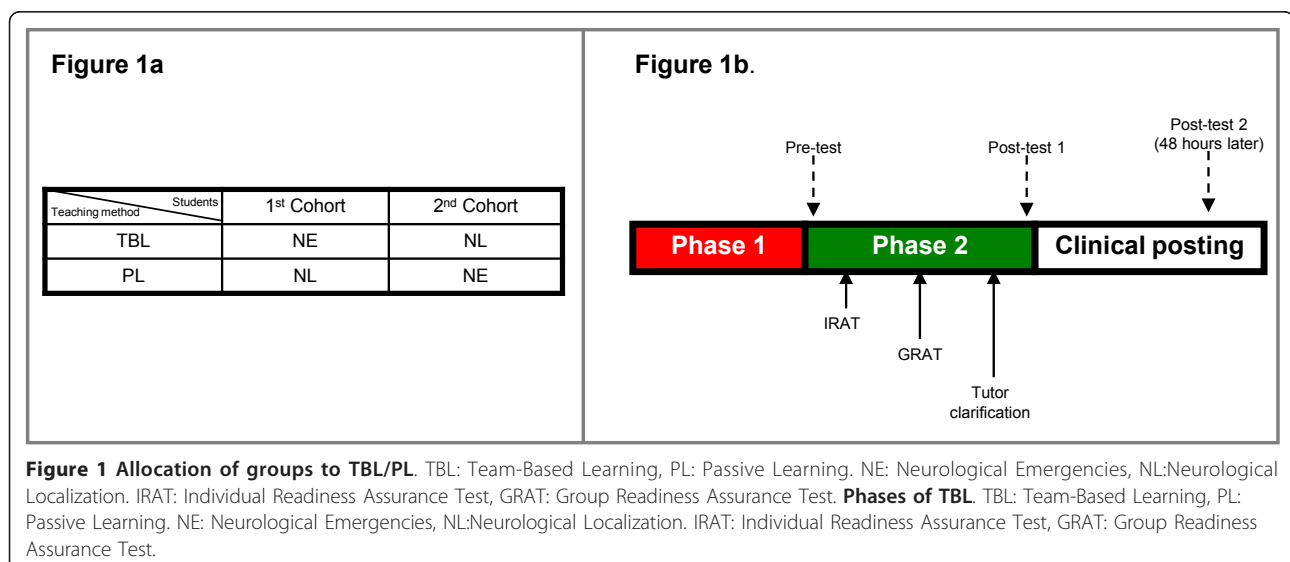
Figure 1a

| Students / Teaching method | 1$^{st}$ Cohort | 2$^{nd}$ Cohort |
|---|---|---|
| TBL | NE | NL |
| PL | NL | NE |

Figure 1b.

Pre-test

Post-test 1

Post-test 2 (48 hours later)

Phase 1

Phase 2

Clinical posting

IRAT

GRAT

Tutor clarification

**Figure 1 Allocation of groups to TBL/PL**. TBL: Team-Based Learning, PL: Passive Learning. NE: Neurological Emergencies, NL:Neurological Localization. IRAT: Individual Readiness Assurance Test, GRAT: Group Readiness Assurance Test. **Phases of TBL**. TBL: Team-Based Learning, PL: Passive Learning. NE: Neurological Emergencies, NL:Neurological Localization. IRAT: Individual Readiness Assurance Test, GRAT: Group Readiness Assurance Test.